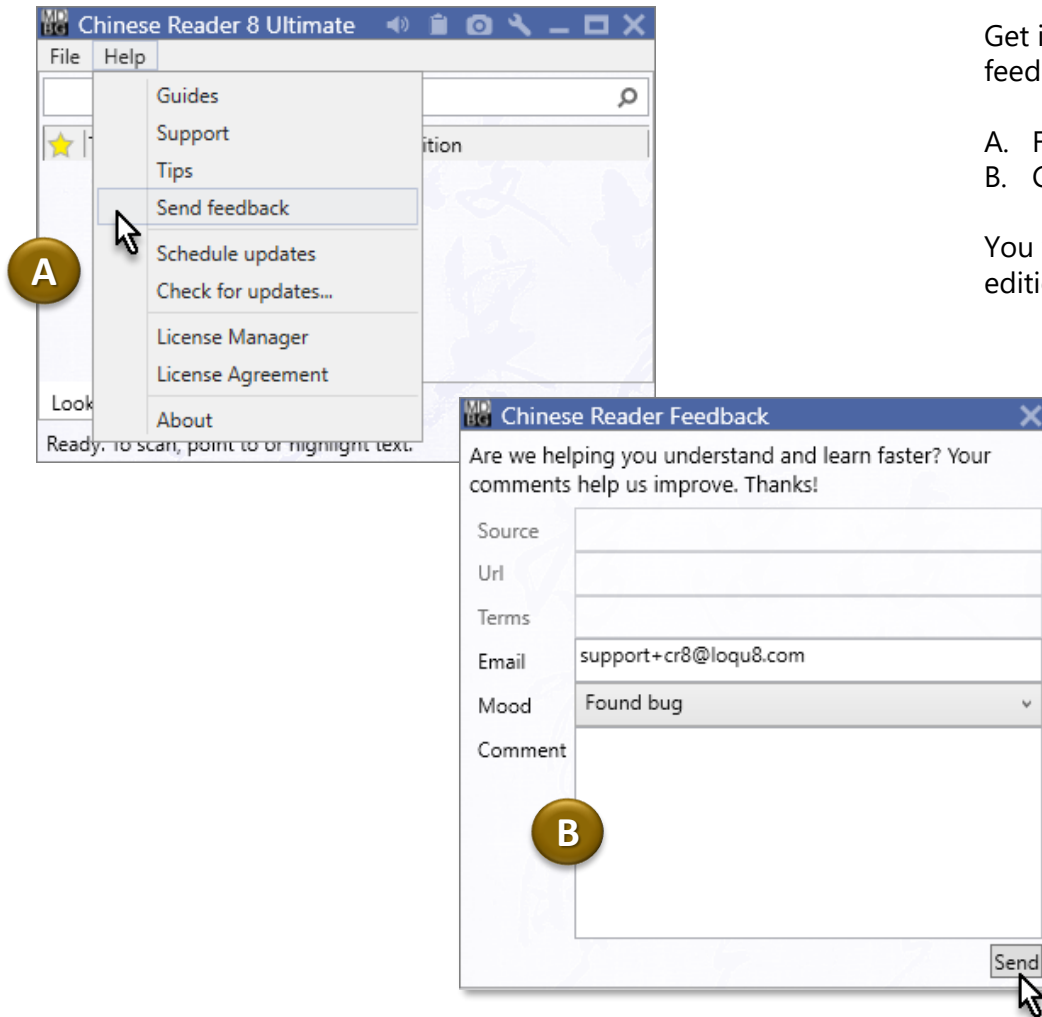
MD BG Chinese Reader 8 Ultimate

File Help

Guides
Support
Tips
Send feedback
Schedule updates
Check for updates...
License Manager
License Agreement
About

ition

Look

Ready. To scan, point to or highlight text.

A

Get i
feed

A. F
B. C

You
editi

MD BG Chinese Reader Feedback

Are we helping you understand and learn faster? Your comments help us improve. Thanks!

Source
Url
Terms
Email support+cr8@loqu8.com
Mood Found bug
Comment

B

Send